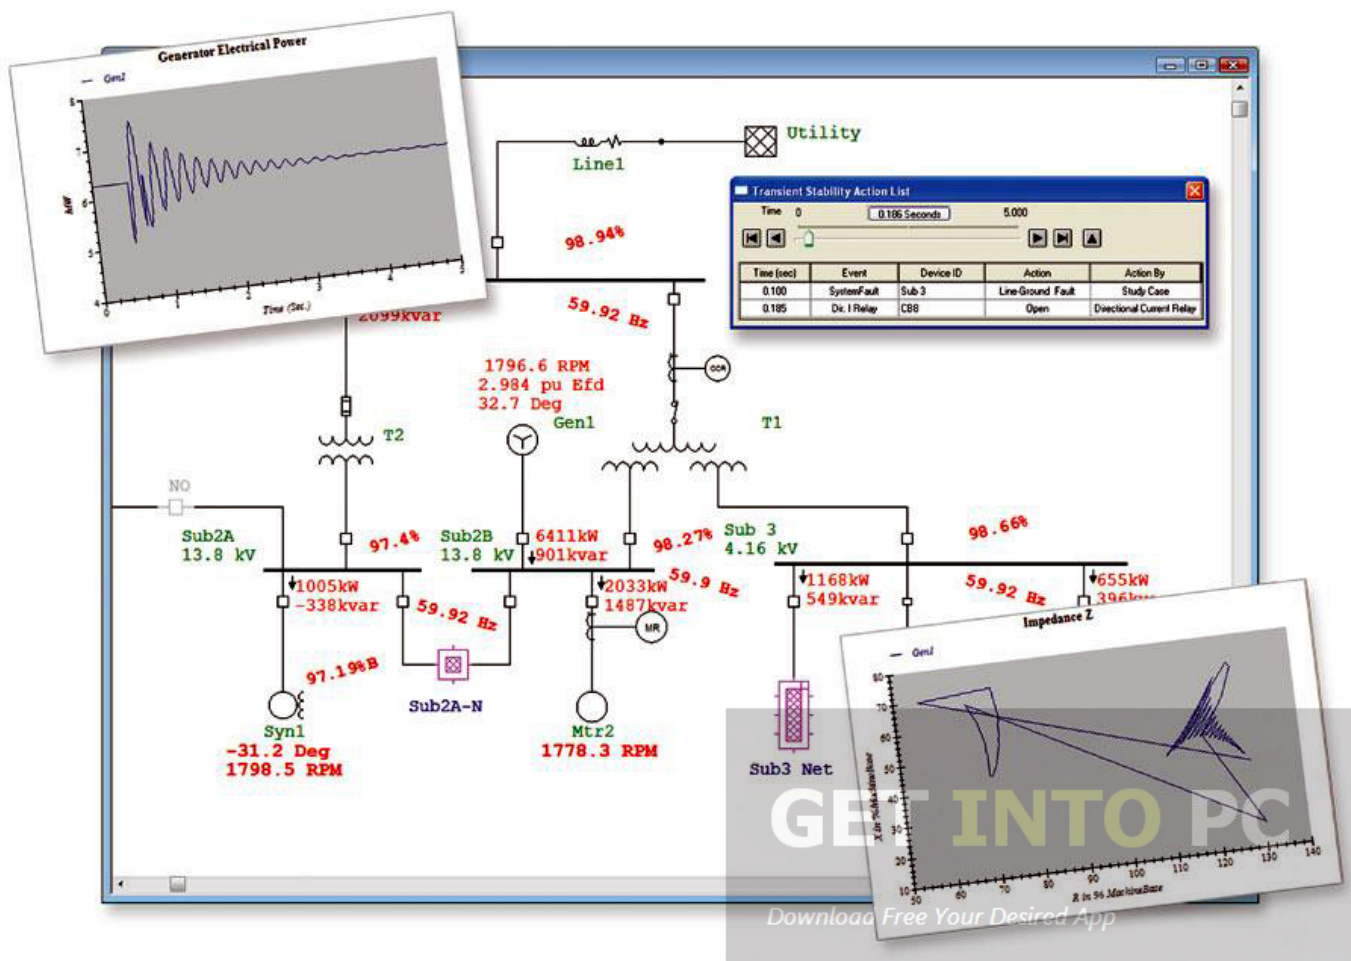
Generator Electrical Power

Gen1

8
7
6
5
4

MW

0 1 2 3 4 5

Time (Sec.)

Utility

Line1

98.94%

59.92 Hz

2099kvar

Transient Stability Action List

Time 0 0.186 Seconds 5.000

| Time (sec) | Event | Device ID | Action | Action By |
|---|---|---|---|---|
| 0.100 | SystemFault | Sub 3 | Line-Ground Fault | Study Case |
| 0.185 | Dir. I Relay | CB8 | Open | Directional Current Relay |

1796.6 RPM
2.984 pu Efd
32.7 Deg
Gen1

OCR

T2

T1

NO

Sub2A
13.8 kV

97.4%

Sub2B
13.8 kV

6411kW
901kvar

98.27%

Sub 3
4.16 kV

98.66%

1005kW
-338kvar

59.92 Hz

2033kW
1487kvar

59.9 Hz

1168kW
549kvar

59.92 Hz

655kW
396k

MR

97.19%B

Sub2A-N

Syn1
-31.2 Deg
1798.5 RPM

Mtr2
1778.3 RPM

Sub3 Net

Impedance Z

Gen1

X in % MachineBase

80
70
60
50
40
30
20
10

50 60 70 80 90 100 110 120 130 140

R in % MachineBase

GET INTO PC

Download Free Your Desired App